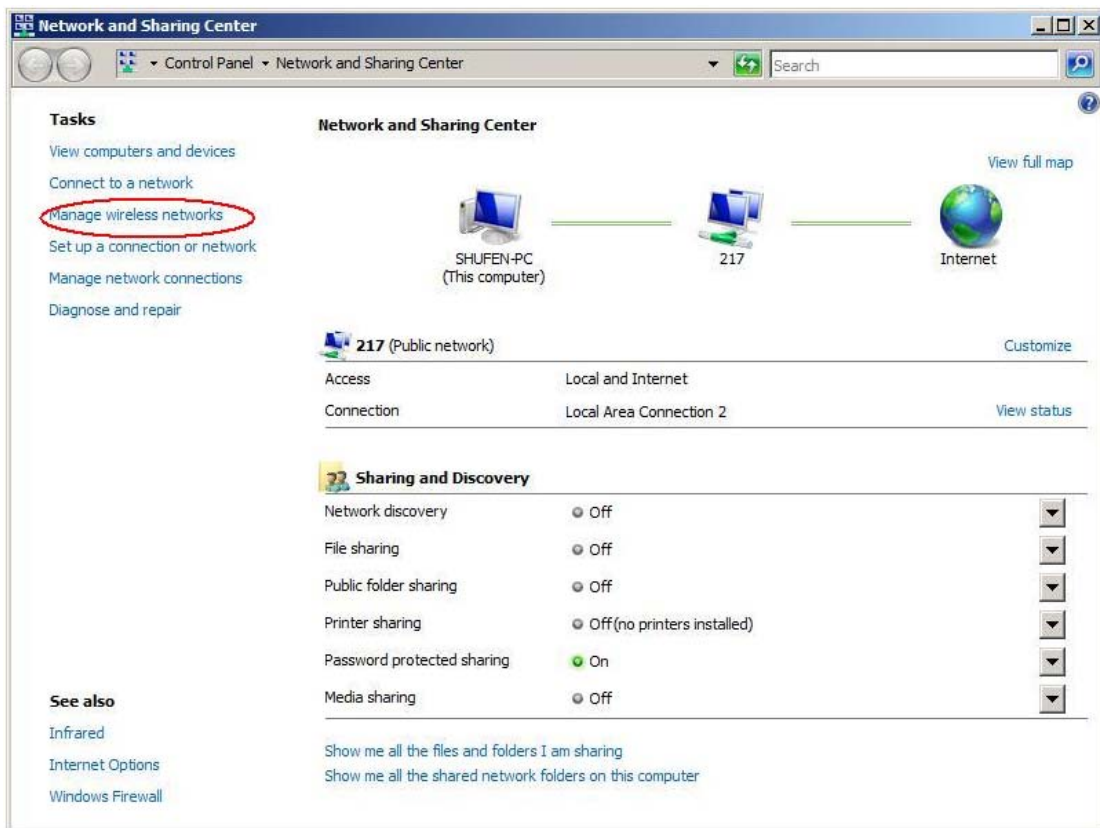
Network and Sharing Center

Control Panel ▸ Network and Sharing Center

Search

Tasks

View computers and devices

Connect to a network

Manage wireless networks

Set up a connection or network

Manage network connections

Diagnose and repair

See also

Infrared

Internet Options

Windows Firewall

Network and Sharing Center

View full map

SHUFEN-PC (This computer)

217

Internet

217 (Public network)

Customize

| | | |
|---|---|---|
| Access | Local and Internet | |
| Connection | Local Area Connection 2 | View status |

Sharing and Discovery

| | |
|---|---|
| Network discovery | Off |
| File sharing | Off |
| Public folder sharing | Off |
| Printer sharing | Off (no printers installed) |
| Password protected sharing | On |
| Media sharing | Off |

Show me all the files and folders I am sharing

Show me all the shared network folders on this computer